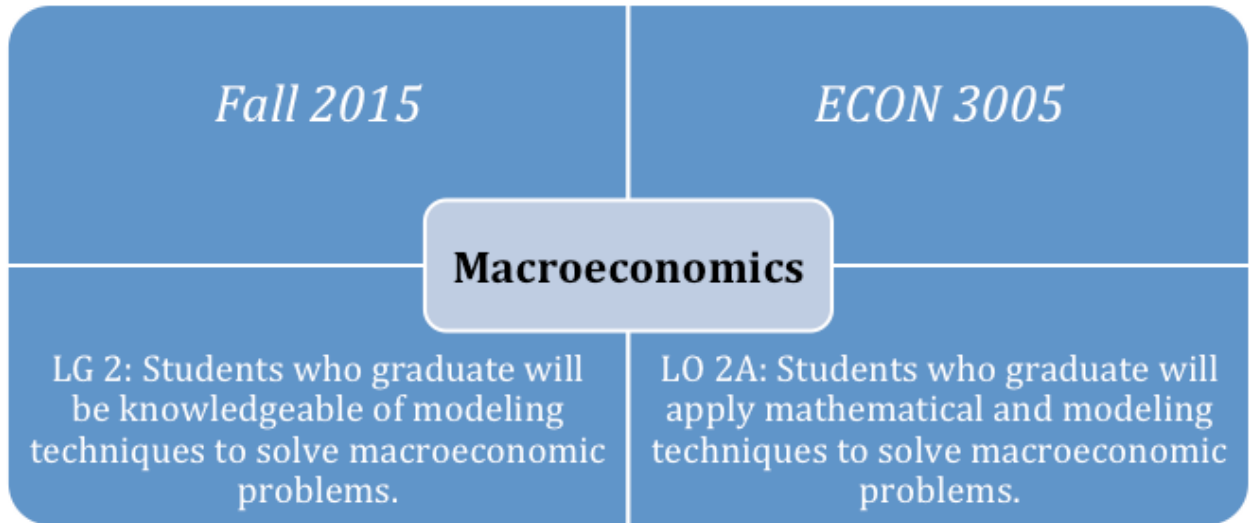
Fall 2015

ECON 3005

Macroeconomics

LG 2: Students who graduate will be knowledgeable of modeling techniques to solve macroeconomic problems.

LO 2A: Students who graduate will apply mathematical and modeling techniques to solve macroeconomic problems.